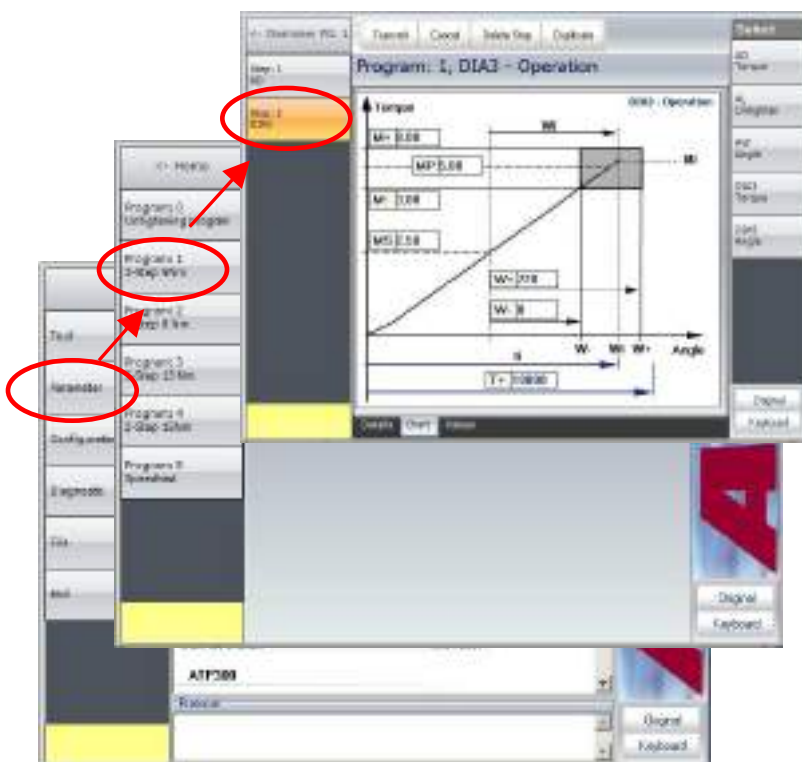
<- Overview PG: 1

Transmit

Cancel

Delete Step

Duplicate

Select

Step: 1
SD

Step: 2
DIA3

Program: 1, DIA3 - Operation

SD
Torque

AI
Charge

AW
Angle

DIA3
Torque

DIA3
Angle

Torque

DIA3 - Operation

W

M+ 3.00

MP 3.00

M

M- 3.00

MS 2.50

W+ 270

W- 0

W-

W

W+

Angle

T+ 10000

Details

Chart

Values

Original

Keyboard

<- Home

Program 0
Untightening program

Program 1
2-Step 3Nm

Program 2
2-Step 8 Nm

Program 3
2-Step 15 Nm

Program 4
2-Step 12Nm

Program 5
Speedload

Tool

Parameter

Configuration

Diagnostic

Cfg

Mot

Original

Keyboard

ATF300

Original

Keyboard